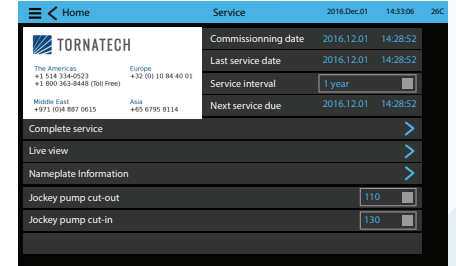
Home

Service

2016.Dec.01 14:33:06 26C

TORNATECH

The Americas
+1 514 334-0523
+1 800 363-8448 (Toll Free)

Europe
+32 (0) 10 84 40 01

Middle East
+971 (0)4 887 0615

Asia
+65 6795 8114

| | | |
|---|---|---|
| Commissionning date | 2016.12.01 | 14:28:52 |
| Last service date | 2016.12.01 | 14:28:52 |
| Service interval | 1 year | |
| Next service due | 2016.12.01 | 14:28:52 |

Complete service

Live view

Nameplate Information

Jockey pump cut-out 110

Jockey pump cut-in 130